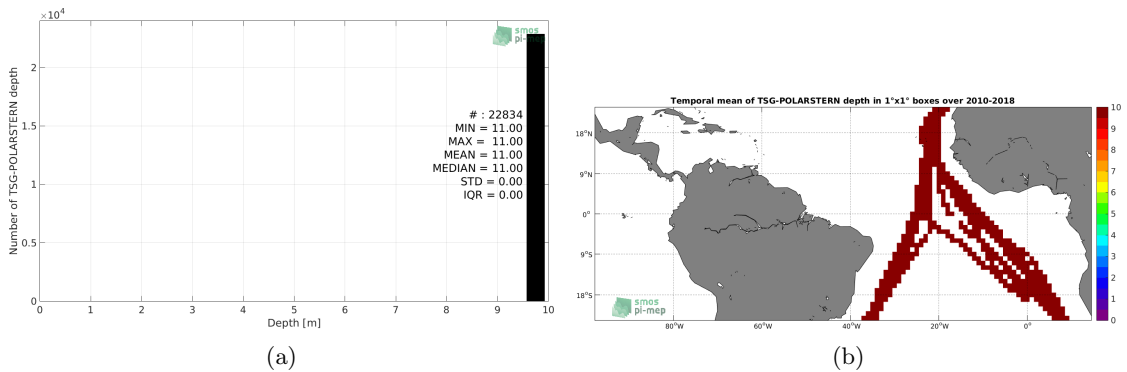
$\times 10^4$

smos pi-mep

Number of TSG-POLARSTERN depth

2

1.5

1

0.5

0

# : 22834
MIN = 11.00
MAX = 11.00
MEAN = 11.00
MEDIAN = 11.00
STD = 0.00
IQR = 0.00

0 1 2 3 4 5 6 7 8 9 10

Depth [m]

(a)

Temporal mean of TSG-POLARSTERN depth in 1°x1° boxes over 2010-2018

18°N

9°N

0°

9°S

18°S

smos pi-mep

80°W 60°W 40°W 20°W 0°

10
9
8
7
6
5
4
3
2
1
0

(b)